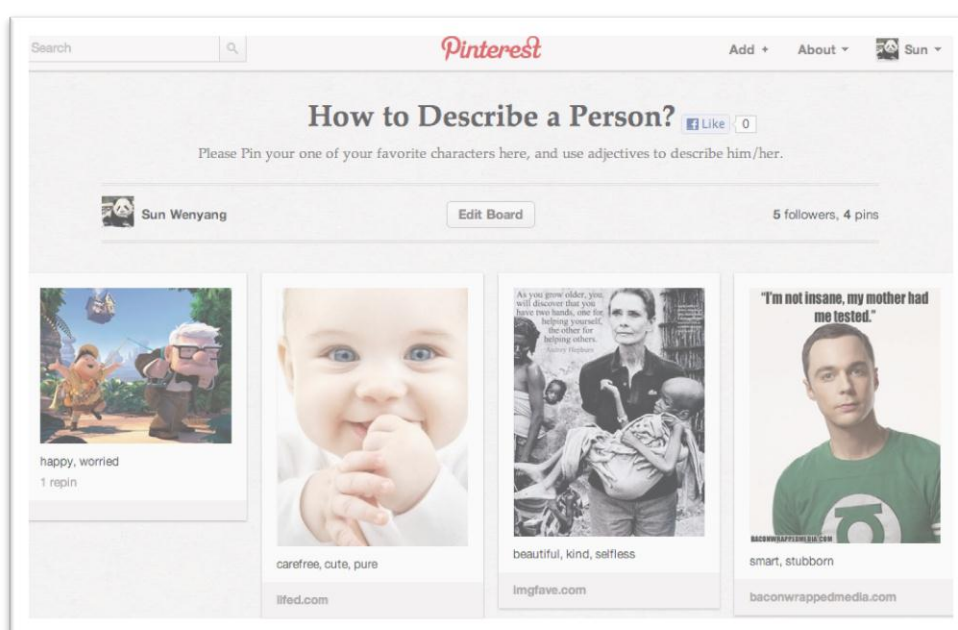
Search

Pinterest

Add + About ▾ Sun ▾

How to Describe a Person? Like 0

Please Pin your one of your favorite characters here, and use adjectives to describe him/her.

Sun Wenyang

Edit Board

5 followers, 4 pins

happy, worried

1 repin

carefree, cute, pure

lifed.com

As you grow older, you will discover that you have two hands, one for helping yourself, the other for helping others.
Audrey Hepburn

beautiful, kind, selfless

imgfave.com

"I'm not insane, my mother had me tested."

BACONWRAPPEDMEDIA.COM

smart, stubborn

baconwrappedmedia.com